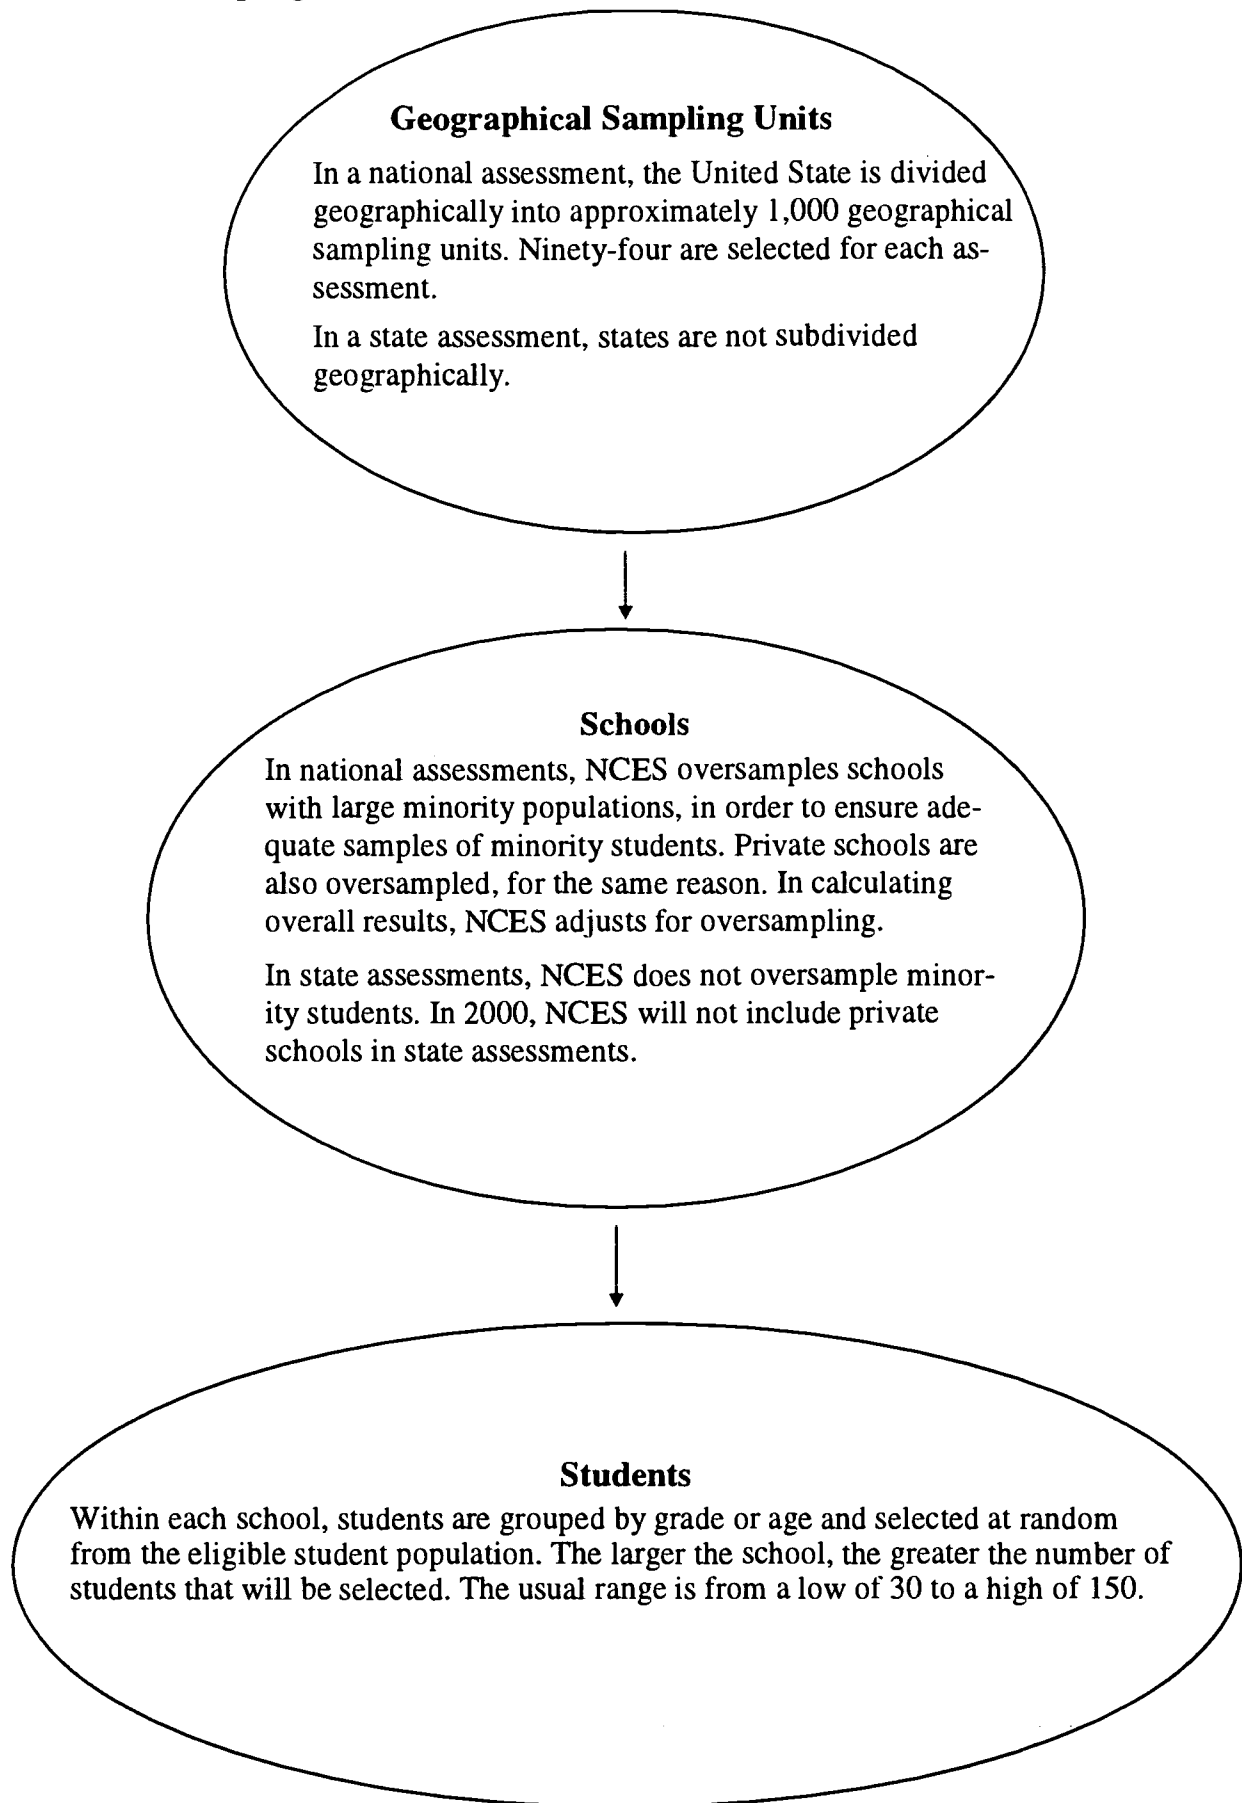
Geographical Sampling Units

In a national assessment, the United State is divided geographically into approximately 1,000 geographical sampling units. Ninety-four are selected for each assessment.

In a state assessment, states are not subdivided geographically.

Schools

In national assessments, NCES oversamples schools with large minority populations, in order to ensure adequate samples of minority students. Private schools are also oversampled, for the same reason. In calculating overall results, NCES adjusts for oversampling.

In state assessments, NCES does not oversample minority students. In 2000, NCES will not include private schools in state assessments.

Students

Within each school, students are grouped by grade or age and selected at random from the eligible student population. The larger the school, the greater the number of students that will be selected. The usual range is from a low of 30 to a high of 150.